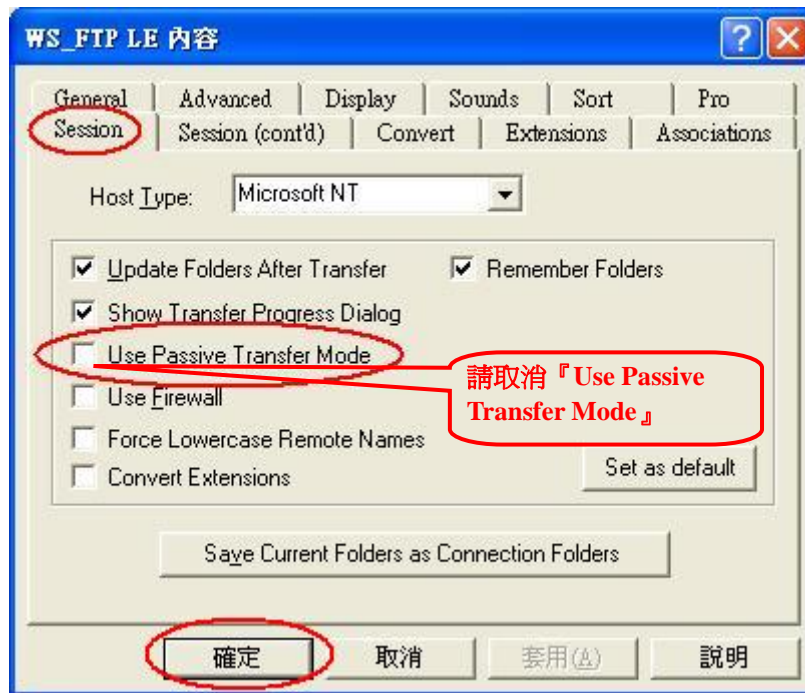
WS_FTP LE 內容

?

General | Advanced | Display | Sounds | Sort | Pro

Session | Session (cont'd) | Convert | Extensions | Associations

Host Type: Microsoft NT

Update Folders After Transfer

Remember Folders

Show Transfer Progress Dialog

Use Passive Transfer Mode

請取消『Use Passive Transfer Mode』

Use Firewall

Force Lowercase Remote Names

Convert Extensions

Set as default

Save Current Folders as Connection Folders

確定 取消 套用(A) 說明